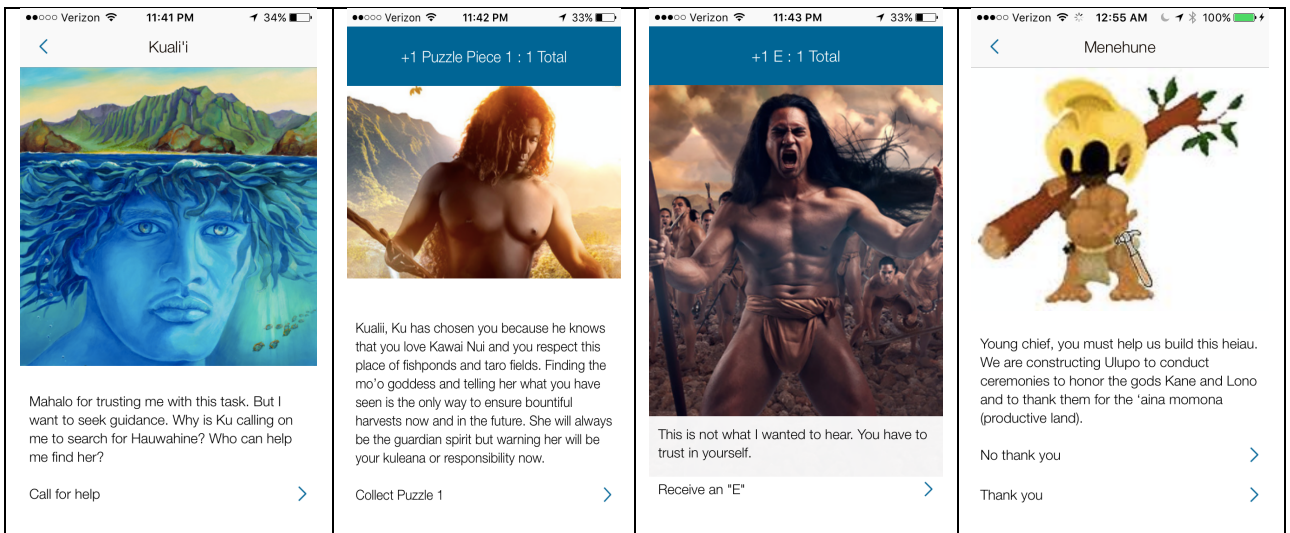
●●○○○ Verizon 11:41 PM 34%

Kuali'i

Mahalo for trusting me with this task. But I want to seek guidance. Why is Ku calling on me to search for Hauwahine? Who can help me find her?

Call for help

●●○○○ Verizon 11:42 PM 33%

+1 Puzzle Piece 1 : 1 Total

Kualii, Ku has chosen you because he knows that you love Kawai Nui and you respect this place of fishponds and taro fields. Finding the mo'o goddess and telling her what you have seen is the only way to ensure bountiful harvests now and in the future. She will always be the guardian spirit but warning her will be your kuleana or responsibility now.

Collect Puzzle 1

●●○○○ Verizon 11:43 PM 33%

+1 E : 1 Total

This is not what I wanted to hear. You have to trust in yourself.

Receive an "E"

●●○○○ Verizon 12:55 AM 100%

Menehune

Young chief, you must help us build this heiau. We are constructing Ulupo to conduct ceremonies to honor the gods Kane and Lono and to thank them for the 'aina momona (productive land).

No thank you

Thank you